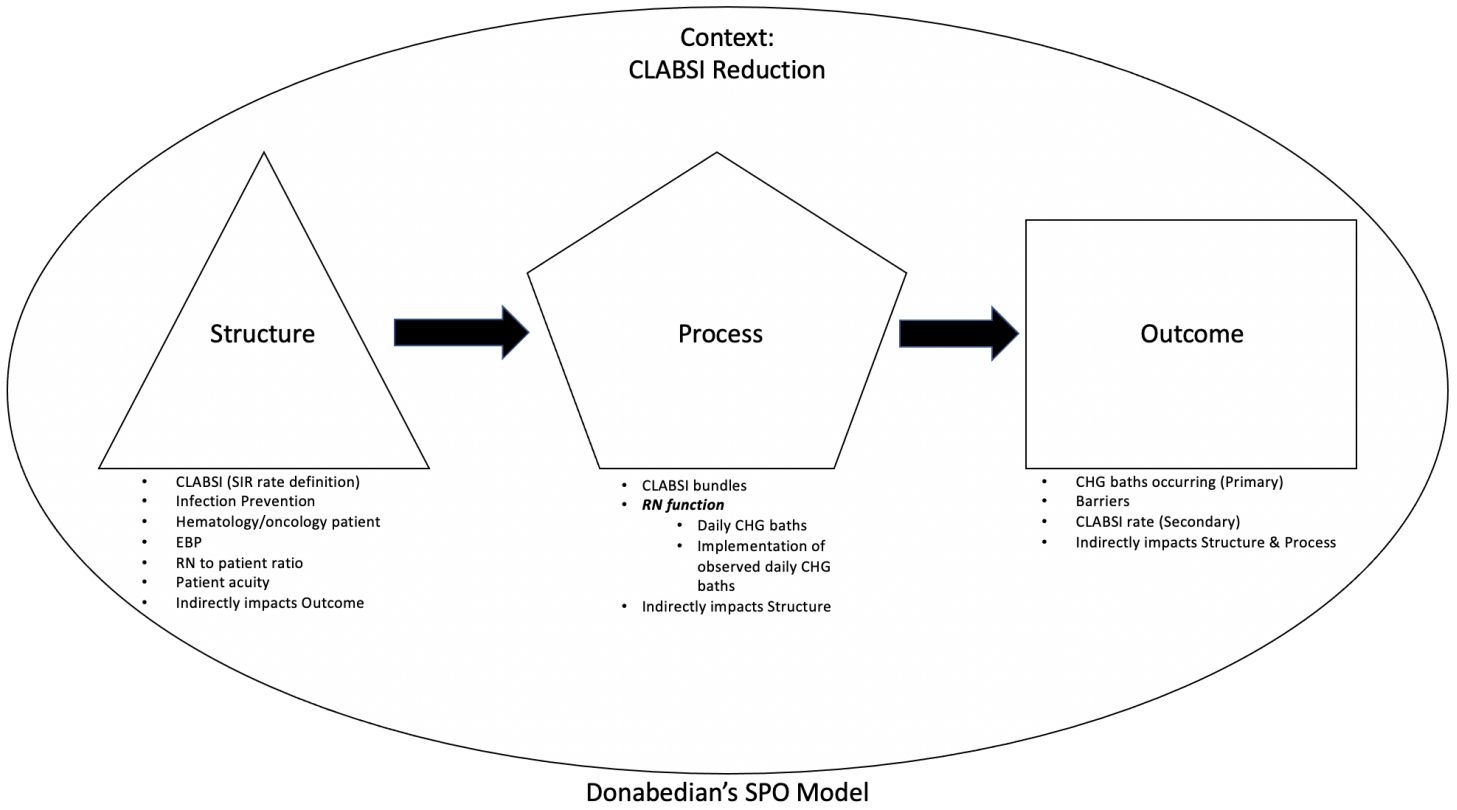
Context:
CLABSI Reduction

Structure

- CLABSI (SIR rate definition)
- Infection Prevention
- Hematology/oncology patient
- EBP
- RN to patient ratio
- Patient acuity
- Indirectly impacts Outcome

Process

- CLABSI bundles
- ***RN function***
  - Daily CHG baths
  - Implementation of observed daily CHG baths
- Indirectly impacts Structure

Outcome

- CHG baths occurring (Primary)
- Barriers
- CLABSI rate (Secondary)
- Indirectly impacts Structure & Process

Donabedian's SPO Model